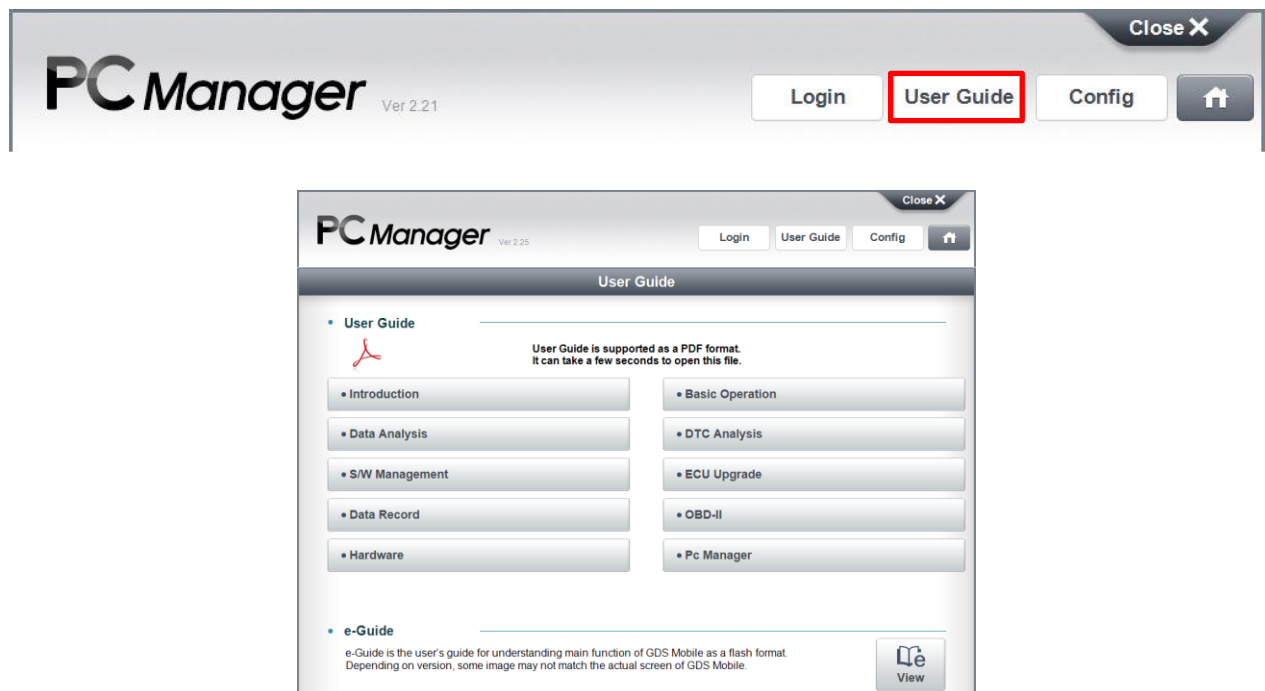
Close

PC Manager Ver 2.21

Login User Guide Config

Close

PC Manager Ver 2.25

Login User Guide Config

User Guide

• User Guide

User Guide is supported as a PDF format.
It can take a few seconds to open this file.

• Introduction
• Basic Operation
• Data Analysis
• DTC Analysis
• S/W Management
• ECU Upgrade
• Data Record
• OBD-II
• Hardware
• Pc Manager

• e-Guide

e-Guide is the user's guide for understanding main function of GDS Mobile as a flash format.
Depending on version, some image may not match the actual screen of GDS Mobile.

View